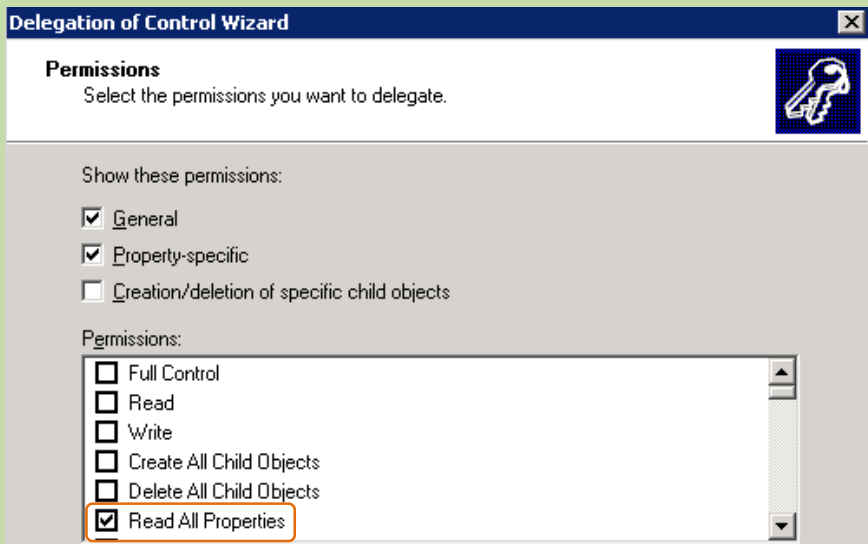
Delegation of Control Wizard

Permissions
Select the permissions you want to delegate.

Show these permissions:

General

Property-specific

Creation/deletion of specific child objects

Permissions:

Full Control
Read
Write
Create All Child Objects
Delete All Child Objects
Read All Properties